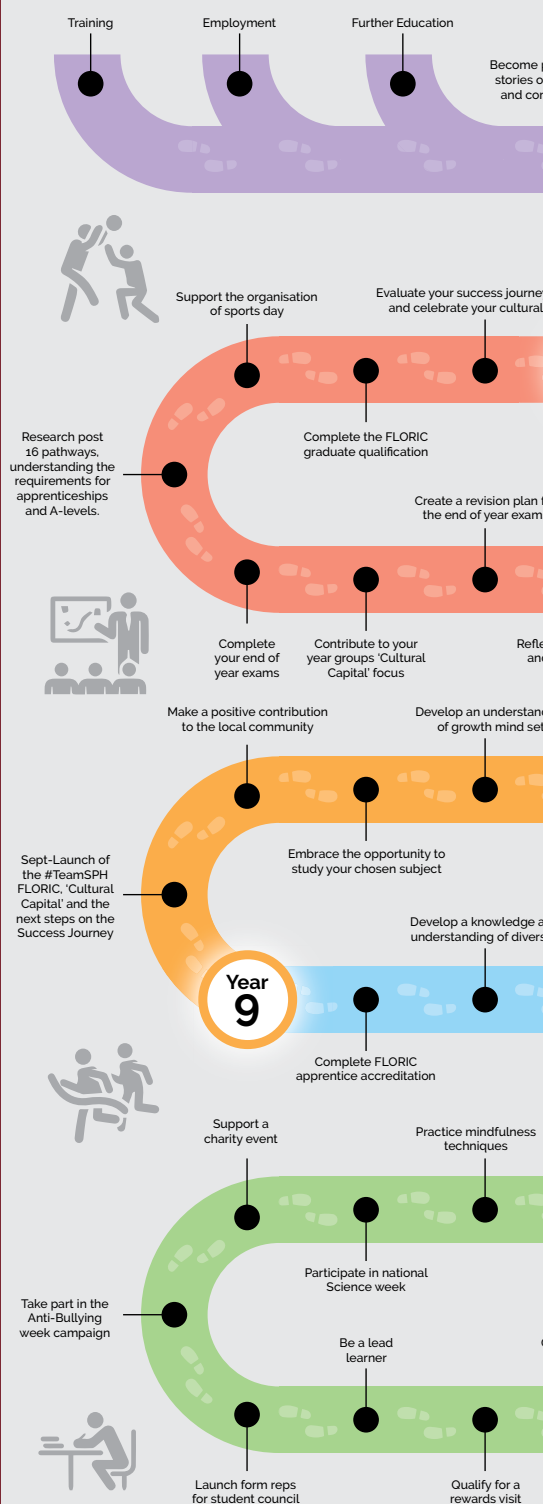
Training

Employment

Further Education

Become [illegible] stories o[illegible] and co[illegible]

Support the organisation of sports day

Evaluate your success journe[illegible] and celebrate your cultural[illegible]

Research post 16 pathways, understanding the requirements for apprenticeships and A-levels.

Complete the FLORIC graduate qualification

Create a revision plan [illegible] the end of year exam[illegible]

Complete your end of year exams

Contribute to your year groups 'Cultural Capital' focus

Refle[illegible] an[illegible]

Make a positive contribution to the local community

Develop an understan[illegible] of growth mind se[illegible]

Sept-Launch of the #TeamSPH FLORIC, 'Cultural Capital' and the next steps on the Success Journey

Embrace the opportunity to study your chosen subject

Develop a knowledge a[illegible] understanding of divers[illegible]

Year 9

Complete FLORIC apprentice accreditation

Support a charity event

Practice mindfulness techniques

Take part in the Anti-Bullying week campaign

Participate in national Science week

Be a lead learner

Launch form reps for student council

Qualify for a rewards visit